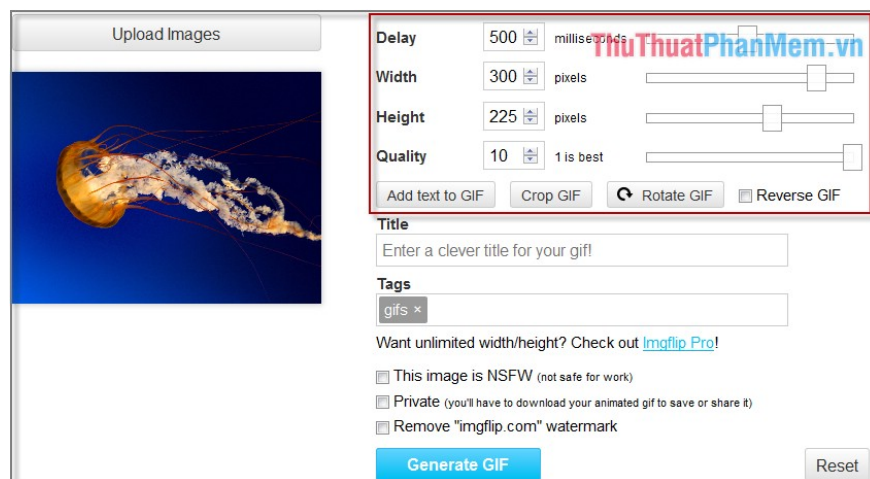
Upload Images

Delay 500 milliseconds
ThuThuatPhanMem.vn
Width 300 pixels
Height 225 pixels
Quality 10 1 is best

Add text to GIF
Crop GIF
Rotate GIF
Reverse GIF

Title
Enter a clever title for your gif!

Tags
gifs ×

Want unlimited width/height? Check out Imgflip Pro!

This image is NSFW (not safe for work)
Private (you'll have to download your animated gif to save or share it)
Remove "imgflip.com" watermark

Generate GIF
Reset